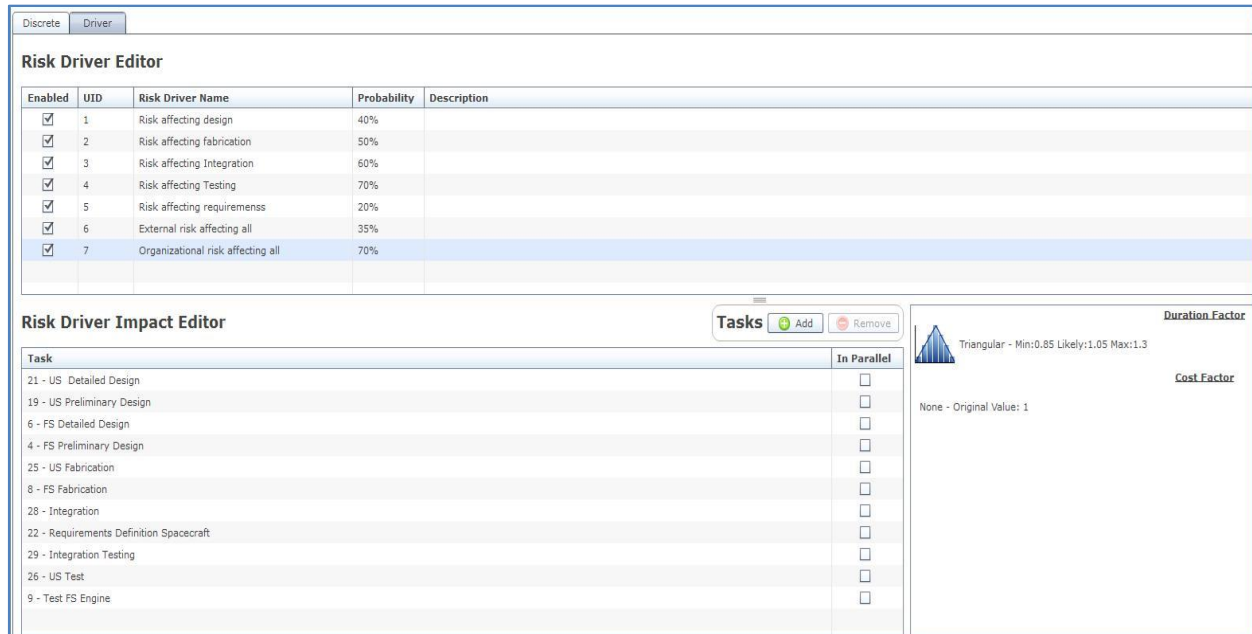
Discrete Driver

**Risk Driver Editor**

| Enabled | UID | Risk Driver Name | Probability | Description |
|---|---|---|---|---|
| ☑ | 1 | Risk affecting design | 40% | |
| ☑ | 2 | Risk affecting fabrication | 50% | |
| ☑ | 3 | Risk affecting Integration | 60% | |
| ☑ | 4 | Risk affecting Testing | 70% | |
| ☑ | 5 | Risk affecting requiremenss | 20% | |
| ☑ | 6 | External risk affecting all | 35% | |
| ☑ | 7 | Organizational risk affecting all | 70% | |

**Risk Driver Impact Editor**

Tasks Add Remove

| Task | In Parallel |
|---|---|
| 21 - US Detailed Design | ☐ |
| 19 - US Preliminary Design | ☐ |
| 6 - FS Detailed Design | ☐ |
| 4 - FS Preliminary Design | ☐ |
| 25 - US Fabrication | ☐ |
| 8 - FS Fabrication | ☐ |
| 28 - Integration | ☐ |
| 22 - Requirements Definition Spacecraft | ☐ |
| 29 - Integration Testing | ☐ |
| 26 - US Test | ☐ |
| 9 - Test FS Engine | ☐ |

Duration Factor

Triangular - Min:0.85 Likely:1.05 Max:1.3

Cost Factor

None - Original Value: 1